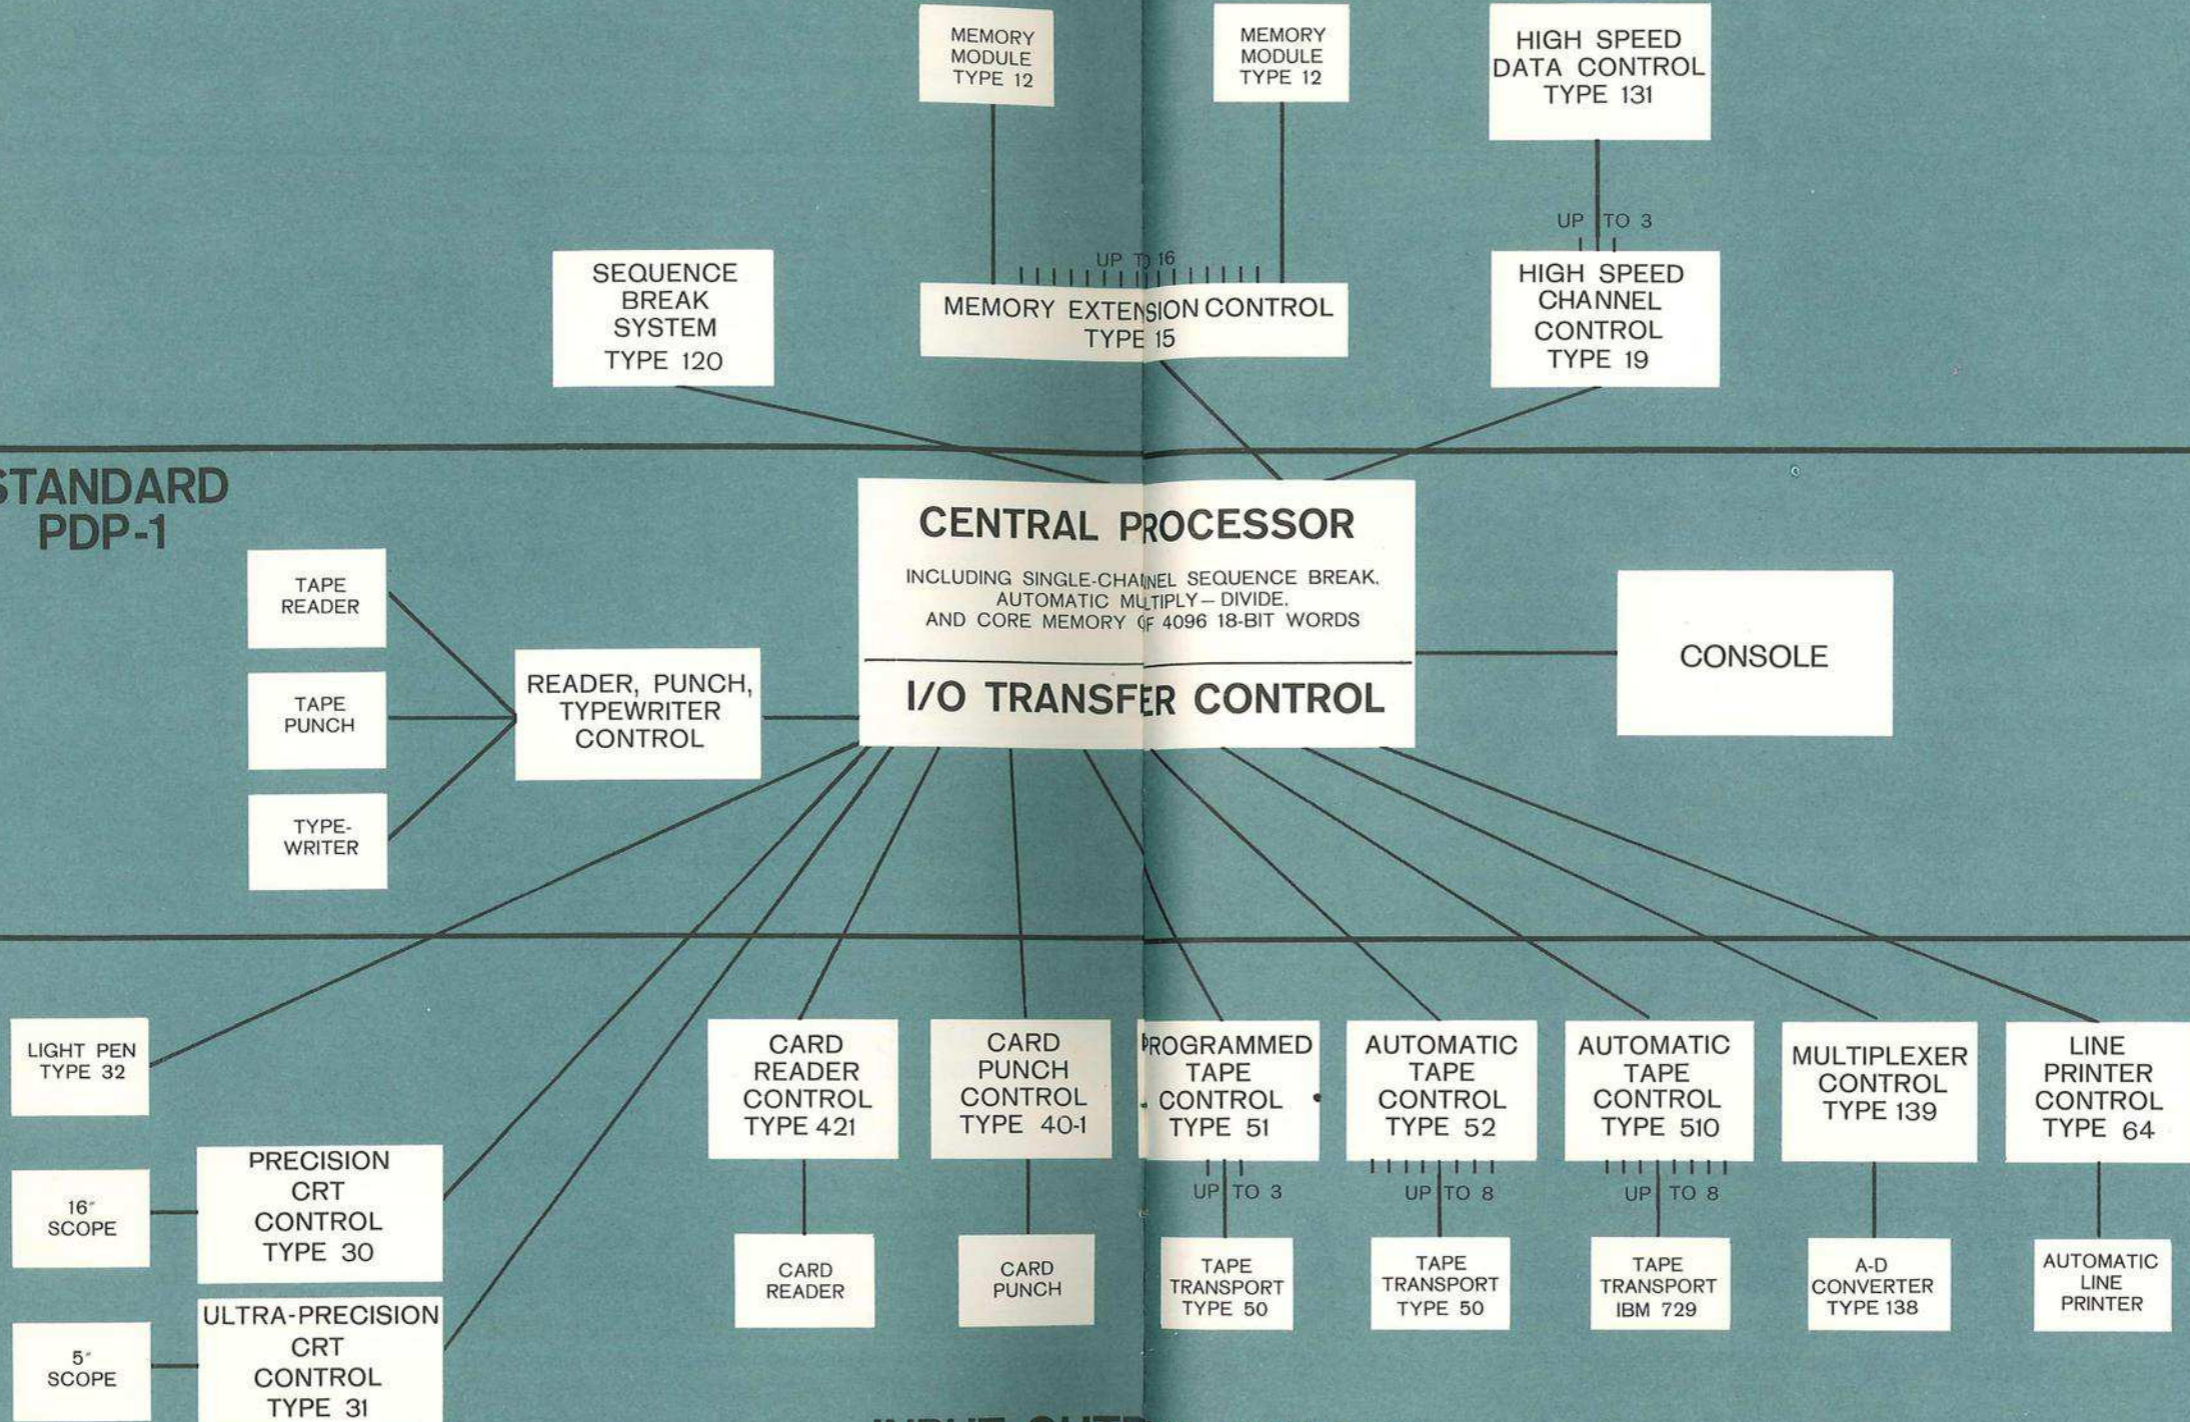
MEMORY MODULE TYPE 12

MEMORY MODULE TYPE 12

HIGH SPEED DATA CONTROL TYPE 131

UP TO 3

SEQUENCE BREAK SYSTEM TYPE 120

UP TO 16

MEMORY EXTENSION CONTROL TYPE 15

HIGH SPEED CHANNEL CONTROL TYPE 19

STANDARD PDP-1

CENTRAL PROCESSOR

INCLUDING SINGLE-CHANNEL SEQUENCE BREAK, AUTOMATIC MULTIPLY – DIVIDE, AND CORE MEMORY OF 4096 18-BIT WORDS

I/O TRANSFER CONTROL

CONSOLE

TAPE READER

TAPE PUNCH

TYPE-WRITER

READER, PUNCH, TYPEWRITER CONTROL

LIGHT PEN TYPE 32

CARD READER CONTROL TYPE 421

CARD PUNCH CONTROL TYPE 40-1

PROGRAMMED TAPE CONTROL TYPE 51

AUTOMATIC TAPE CONTROL TYPE 52

AUTOMATIC TAPE CONTROL TYPE 510

MULTIPLEXER CONTROL TYPE 139

LINE PRINTER CONTROL TYPE 64

16" SCOPE

PRECISION CRT CONTROL TYPE 30

UP TO 3

UP TO 8

UP TO 8

CARD READER

CARD PUNCH

TAPE TRANSPORT TYPE 50

TAPE TRANSPORT TYPE 50

TAPE TRANSPORT IBM 729

A-D CONVERTER TYPE 138

AUTOMATIC LINE PRINTER

5" SCOPE

ULTRA-PRECISION CRT CONTROL TYPE 31

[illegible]